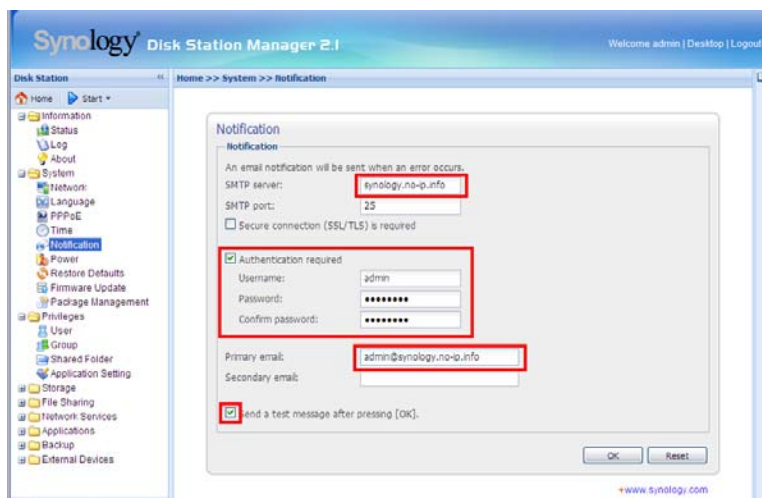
Synology® Disk Station Manager 2.1

Welcome admin | Desktop | Logout

Disk Station

Home  Start

Information
Status
Log
About
System
Network
Language
PPPoE
Time
Notification
Power
Restore Defaults
Firmware Update
Package Management
Privileges
User
Group
Shared Folder
Application Setting
Storage
File Sharing
Network Services
Applications
Backup
External Devices

Home >> System >> Notification

Notification

Notification

An email notification will be sent when an error occurs.

SMTP server: synology.no-ip.info

SMTP port: 25

Secure connection (SSL/TLS) is required

Authentication required

Username: admin

Password: ••••••••••

Confirm password: ••••••••••

Primary email: admin@synology.no-ip.info

Secondary email:

Send a test message after pressing [OK].

OK  Reset

+www.synology.com